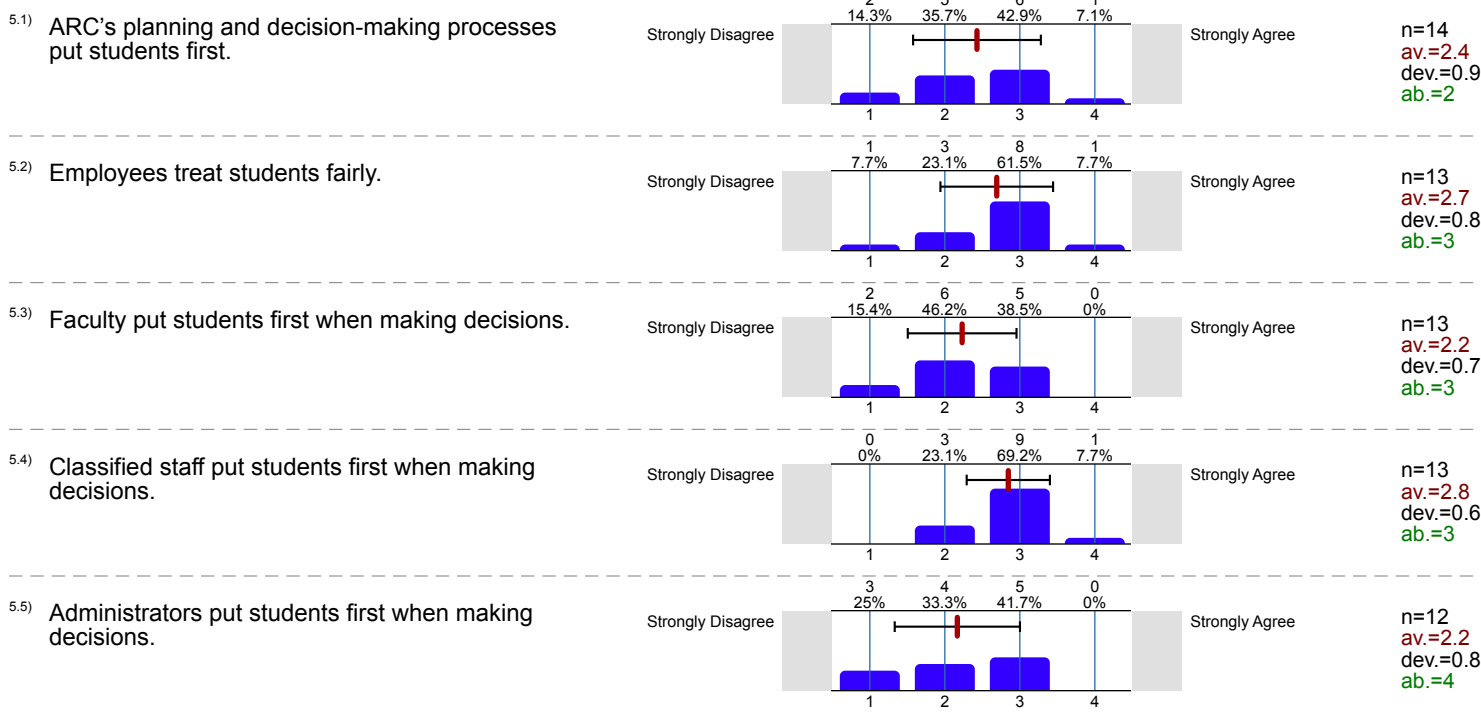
5.1) ARC's planning and decision-making processes put students first.

Strongly Disagree

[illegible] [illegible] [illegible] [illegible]
14.3% 35.7% 42.9% 7.1%

1 2 3 4

Strongly Agree

n=14
av.=2.4
dev.=0.9
ab.=2

5.2) Employees treat students fairly.

Strongly Disagree

1 3 8 1
7.7% 23.1% 61.5% 7.7%

1 2 3 4

Strongly Agree

n=13
av.=2.7
dev.=0.8
ab.=3

5.3) Faculty put students first when making decisions.

Strongly Disagree

2 6 5 0
15.4% 46.2% 38.5% 0%

1 2 3 4

Strongly Agree

n=13
av.=2.2
dev.=0.7
ab.=3

5.4) Classified staff put students first when making decisions.

Strongly Disagree

0 3 9 1
0% 23.1% 69.2% 7.7%

1 2 3 4

Strongly Agree

n=13
av.=2.8
dev.=0.6
ab.=3

5.5) Administrators put students first when making decisions.

Strongly Disagree

3 4 5 0
25% 33.3% 41.7% 0%

1 2 3 4

Strongly Agree

n=12
av.=2.2
dev.=0.8
ab.=4